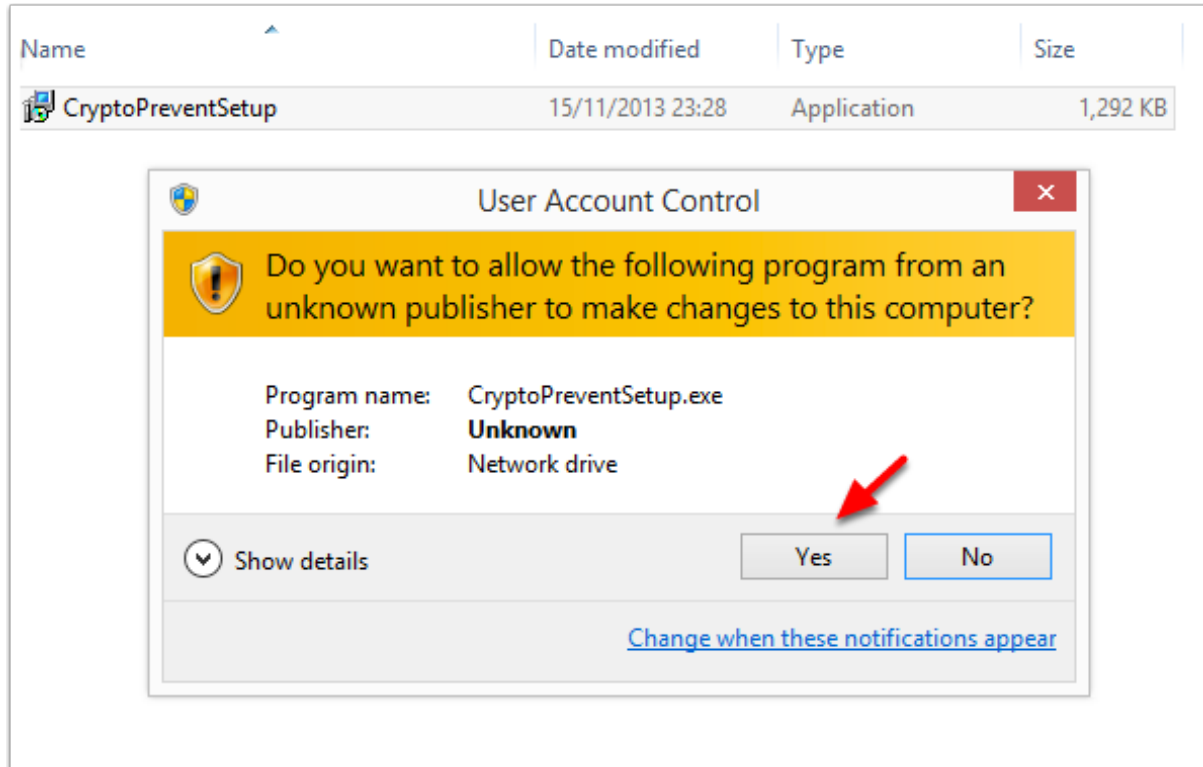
| Name | Date modified | Type | Size |
|---|---|---|---|
| CryptoPreventSetup | 15/11/2013 23:28 | Application | 1,292 KB |

User Account Control

Do you want to allow the following program from an unknown publisher to make changes to this computer?

Program name: CryptoPreventSetup.exe
Publisher: **Unknown**
File origin: Network drive

Show details

Yes

No

Change when these notifications appear